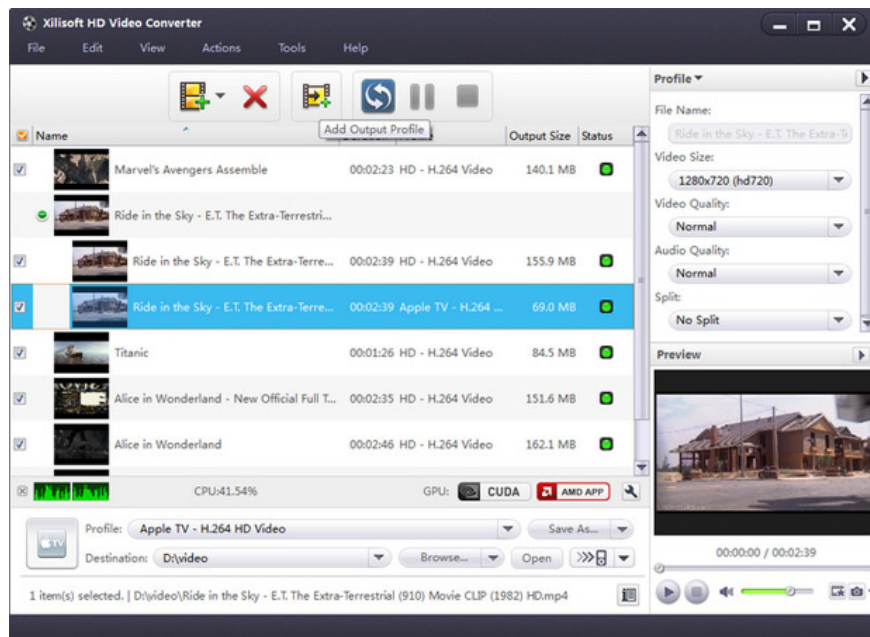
Xilisoft HD Video Converter

File Edit View Actions Tools Help

Add Output Profile

| Name | | Output Size | Status |
|---|---|---|---|
| Marvel's Avengers Assemble | 00:02:23 HD - H.264 Video | 140.1 MB | |
| Ride in the Sky - E.T. The Extra-Terrestri... | | | |
| Ride in the Sky - E.T. The Extra-Terre... | 00:02:39 HD - H.264 Video | 155.9 MB | |
| Ride in the Sky - E.T. The Extra-Terre... | 00:02:39 Apple TV - H.264 ... | 69.0 MB | |
| Titanic | 00:01:26 HD - H.264 Video | 84.5 MB | |
| Alice in Wonderland - New Official Full T... | 00:02:35 HD - H.264 Video | 151.6 MB | |
| Alice in Wonderland | 00:02:46 HD - H.264 Video | 162.1 MB | |

CPU:41.54%

GPU: CUDA AMD APP

Profile: Apple TV - H.264 HD Video

Save As...

Destination: D:\video

Browse... Open

1 item(s) selected. | D:\video\Ride in the Sky - E.T. The Extra-Terrestrial (910) Movie CLIP (1982) HD.mp4

Profile

File Name:

Ride in the Sky - E.T. The Extra-Te

Video Size:

1280x720 (hd720)

Video Quality:

Normal

Audio Quality:

Normal

Split:

No Split

Preview

00:00:00 / 00:02:39